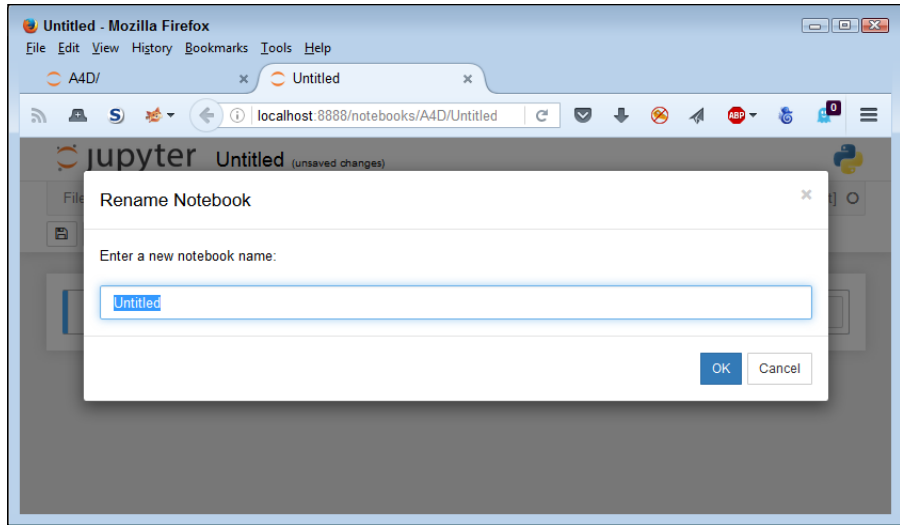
Untitled - Mozilla Firefox

File Edit View History Bookmarks Tools Help

A4D/ ×

Untitled ×

localhost:8888/notebooks/A4D/Untitled

ABP

0

jupyter Untitled (unsaved changes)

Fil

t] O

Rename Notebook

×

Enter a new notebook name:

Untitled

OK

Cancel